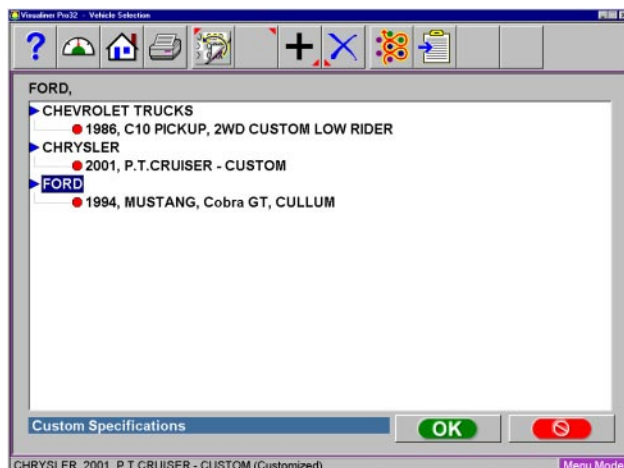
Visualiner Pro32 - Vehicle Selection

FORD,

CHEVROLET TRUCKS
1986, C10 PICKUP, 2WD CUSTOM LOW RIDER
CHRYSLER
2001, P.T.CRUISER - CUSTOM
FORD
1994, MUSTANG, Cobra GT, CULLUM

Custom Specifications

OK

CHRYSLER, 2001, P.T.CRUISER - CUSTOM (Customized)

Menu Mode